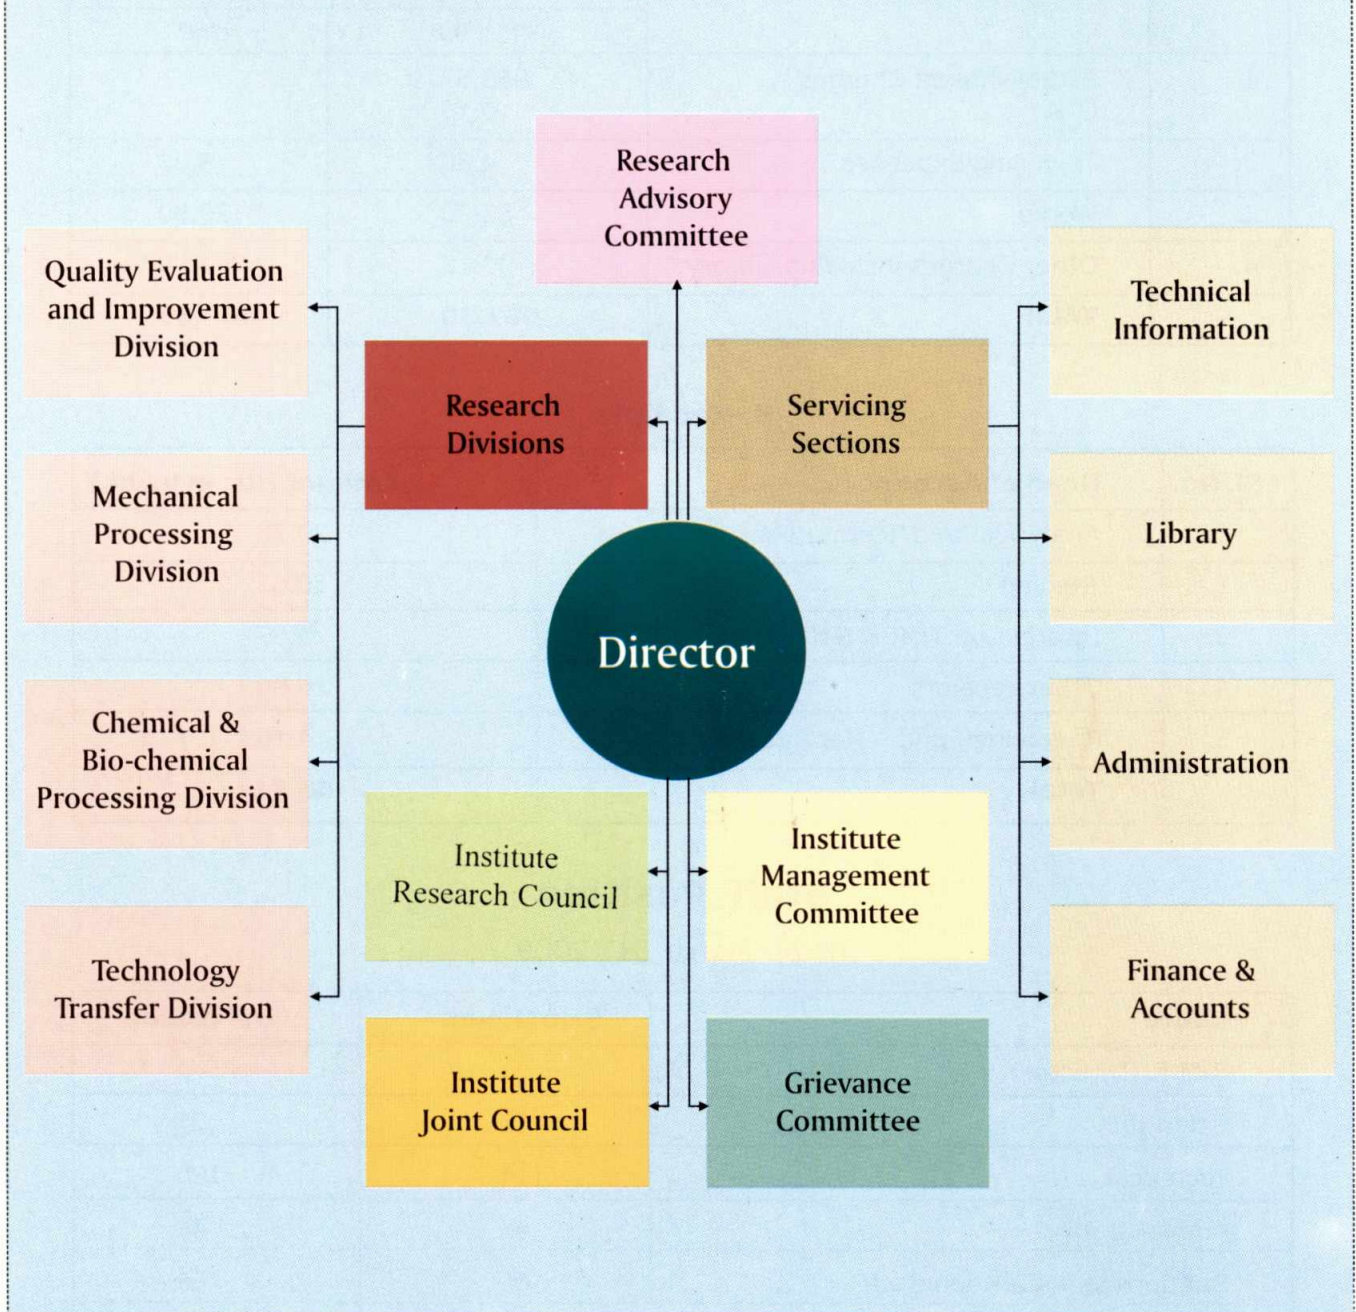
Research Advisory Committee

Quality Evaluation and Improvement Division

Research Divisions

Servicing Sections

Technical Information

Mechanical Processing Division

Library

Director

Chemical & Bio-chemical Processing Division

Administration

Institute Research Council

Institute Management Committee

Technology Transfer Division

Finance & Accounts

Institute Joint Council

Grievance Committee